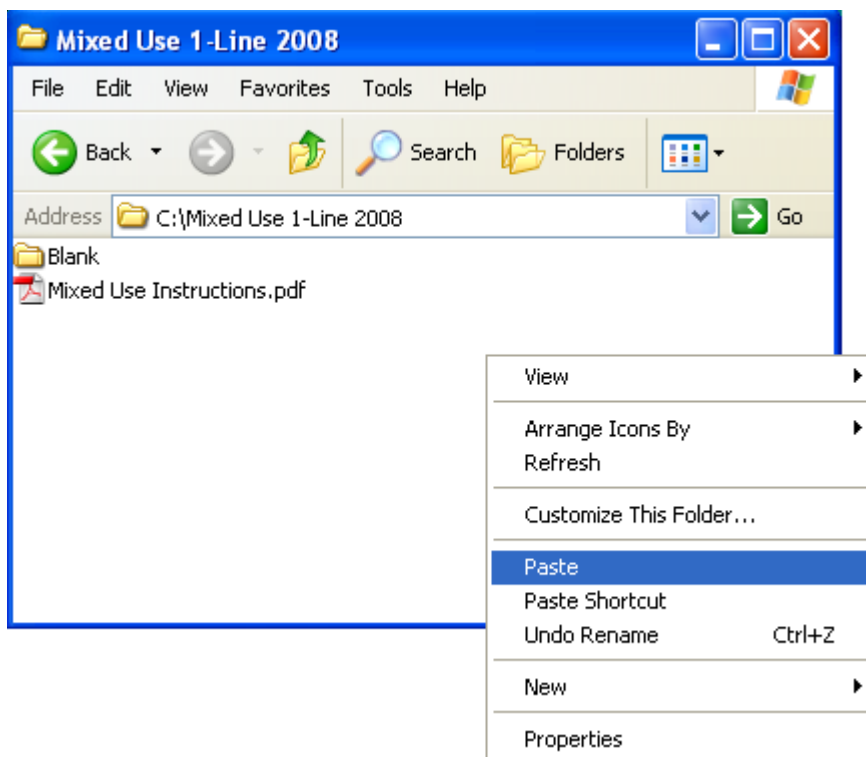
Mixed Use 1-Line 2008

File Edit View Favorites Tools Help

Back Search Folders

Address C:\Mixed Use 1-Line 2008 Go

Blank
Mixed Use Instructions.pdf

View
Arrange Icons By
Refresh
Customize This Folder...
Paste
Paste Shortcut
Undo Rename Ctrl+Z
New
Properties